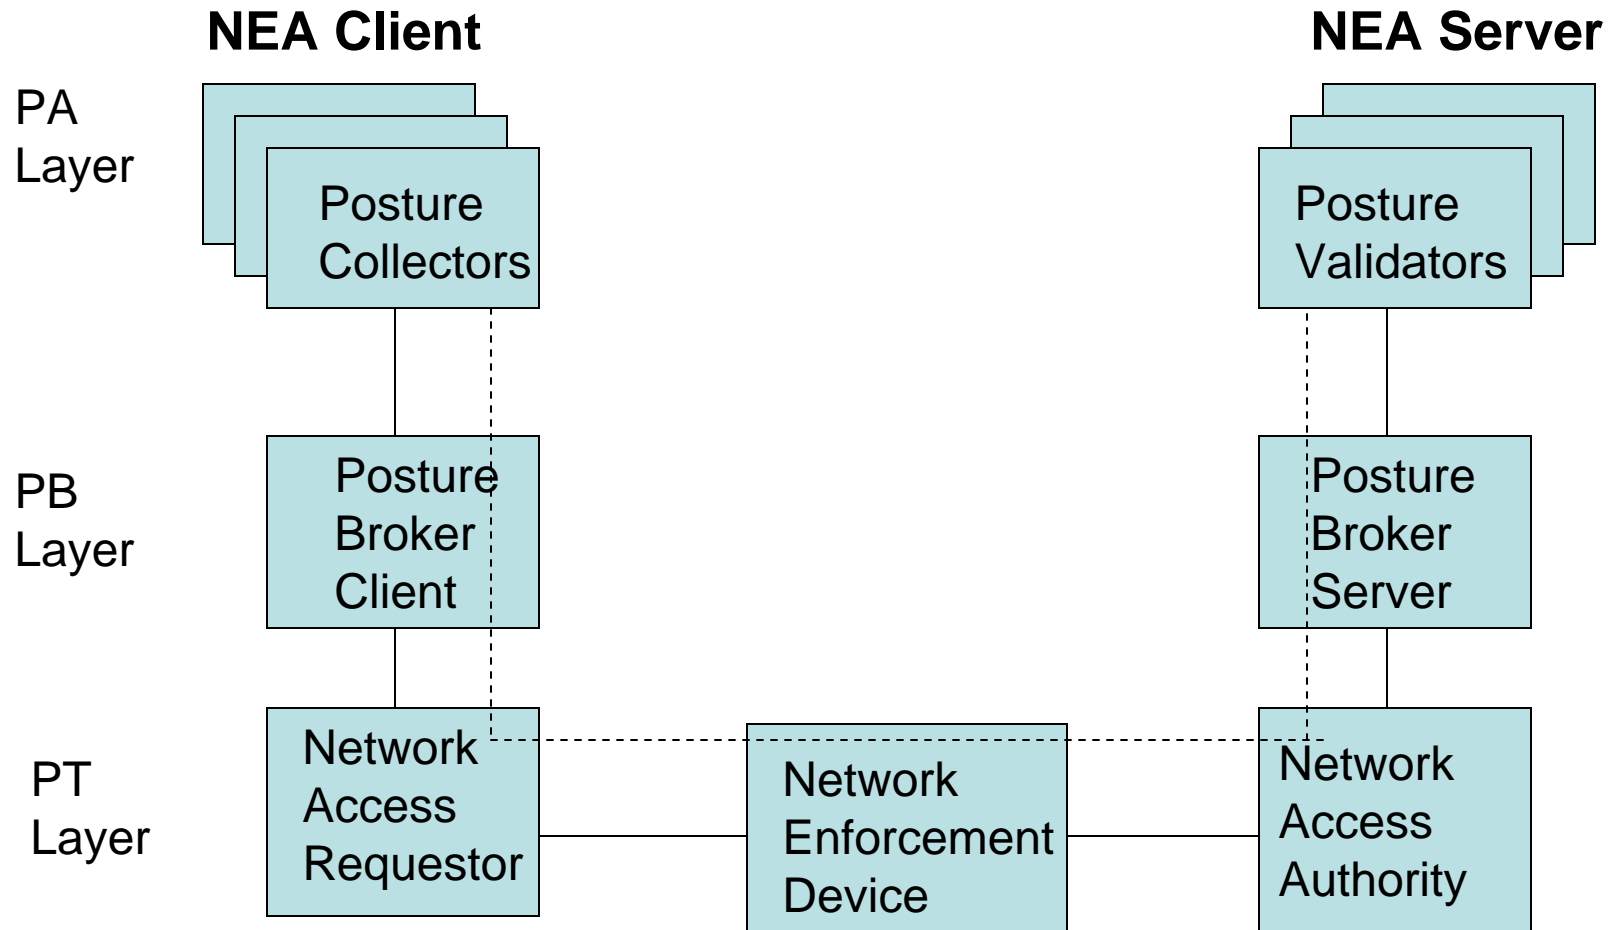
NEA Client

NEA Server

PA Layer

Posture Collectors

Posture Validators

PB Layer

Posture Broker Client

Posture Broker Server

PT Layer

Network Access Requestor

Network Enforcement Device

Network Access Authority